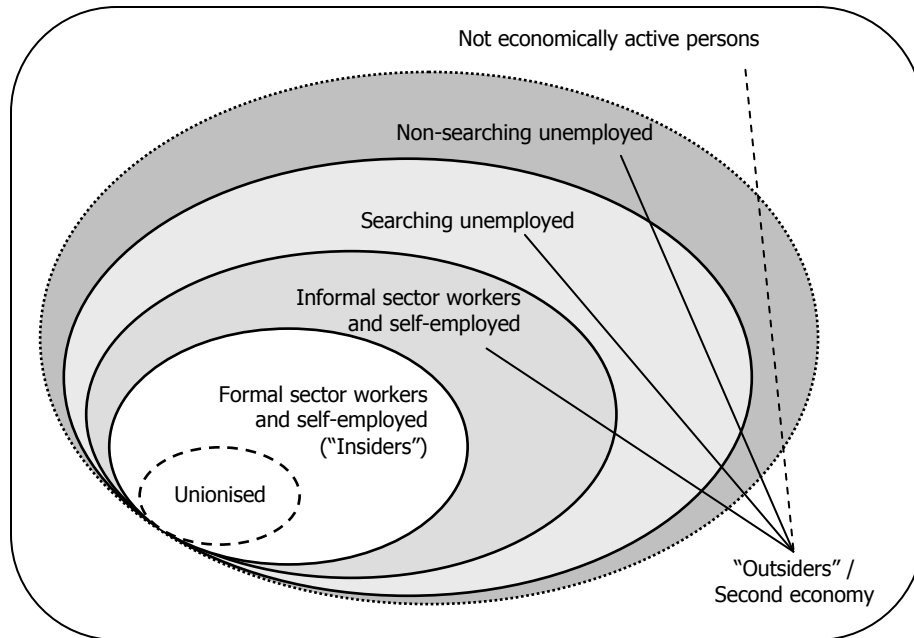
Not economically active persons

Non-searching unemployed

Searching unemployed

Informal sector workers and self-employed

Formal sector workers and self-employed ("Insiders")

Unionised

"Outsiders" / Second economy